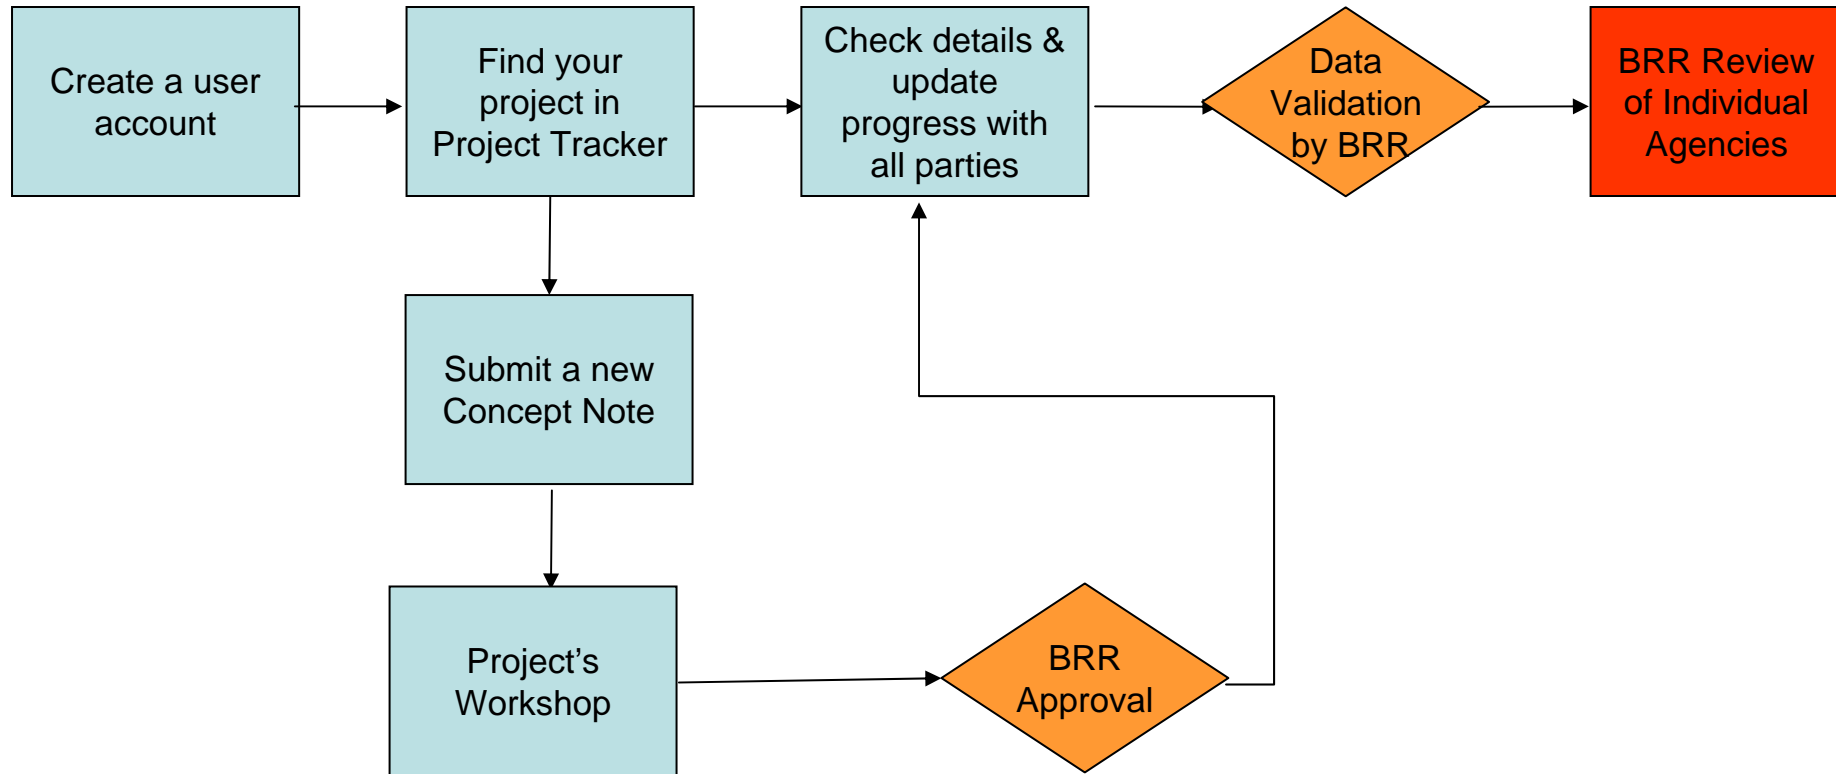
Create a user account

Find your project in Project Tracker

Check details & update progress with all parties

Data Validation by BRR

BRR Review of Individual Agencies

Submit a new Concept Note

Project's Workshop

BRR Approval